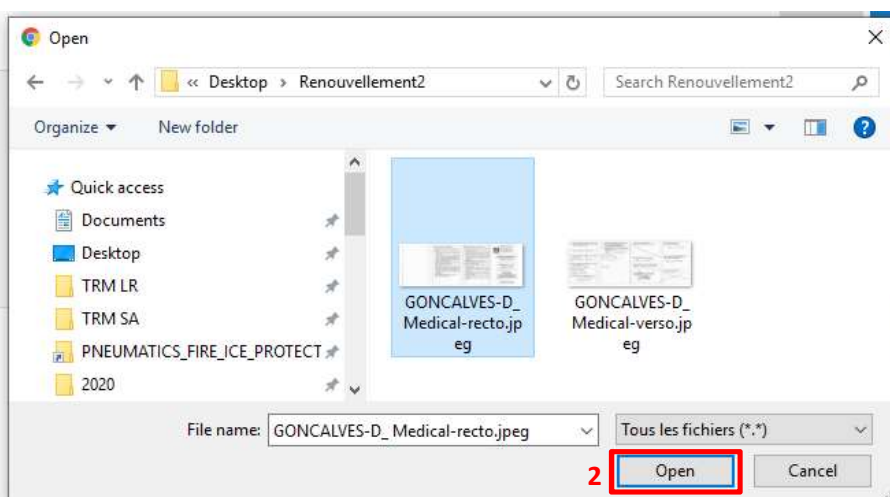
Open

« Desktop › Renouvellement2

Search Renouvellement2

Organize ▾

New folder

Quick access

Documents

Desktop

TRM LR

TRM SA

PNEUMATICS_FIRE_ICE_PROTECT

2020

GONCALVES-D_ Medical-recto.jpeg

GONCALVES-D_ Medical-verso.jpeg

File name:

GONCALVES-D_ Medical-recto.jpeg

Tous les fichiers (*.*)

2

Open

Cancel